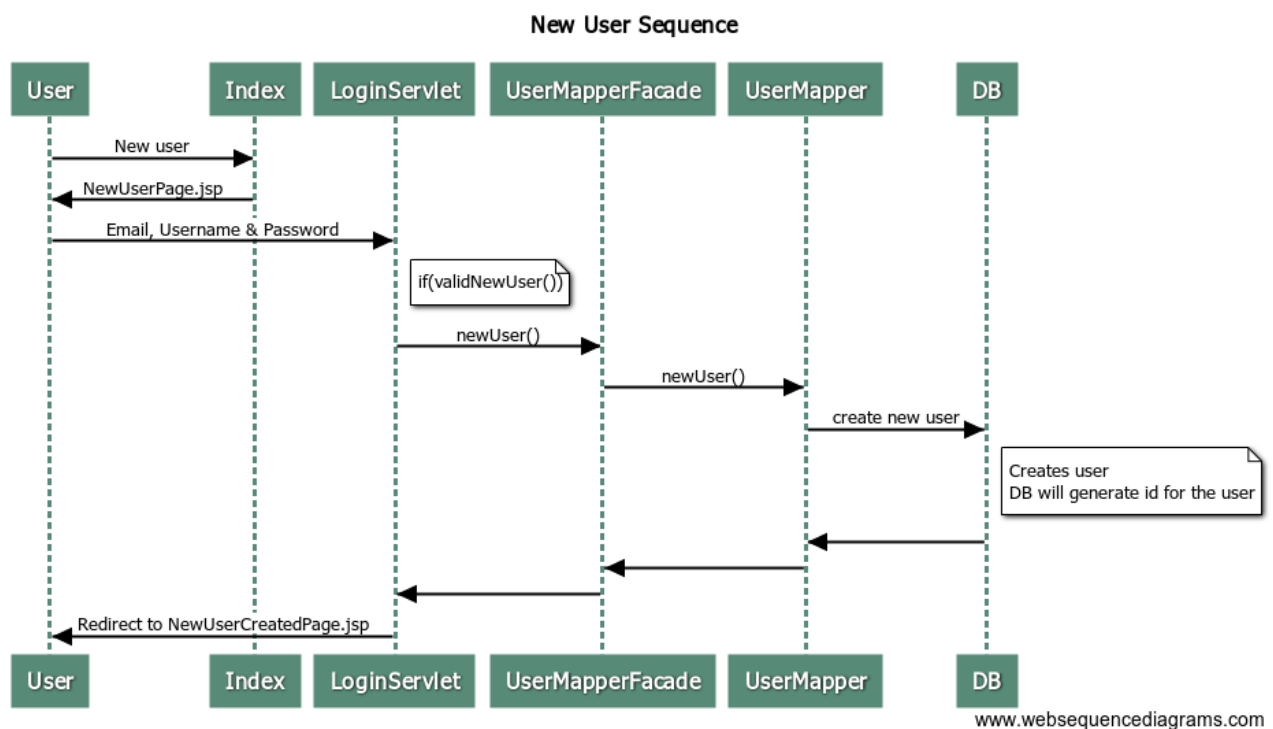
New User Sequence

User

Index

LoginServlet

UserMapperFacade

UserMapper

DB

New user

NewUserPage.jsp

Email, Username & Password

if(validNewUser())

newUser()

newUser()

create new user

Creates user
DB will generate id for the user

Redirect to NewUserCreatedPage.jsp

User

Index

LoginServlet

UserMapperFacade

UserMapper

DB

www.websequencediagrams.com